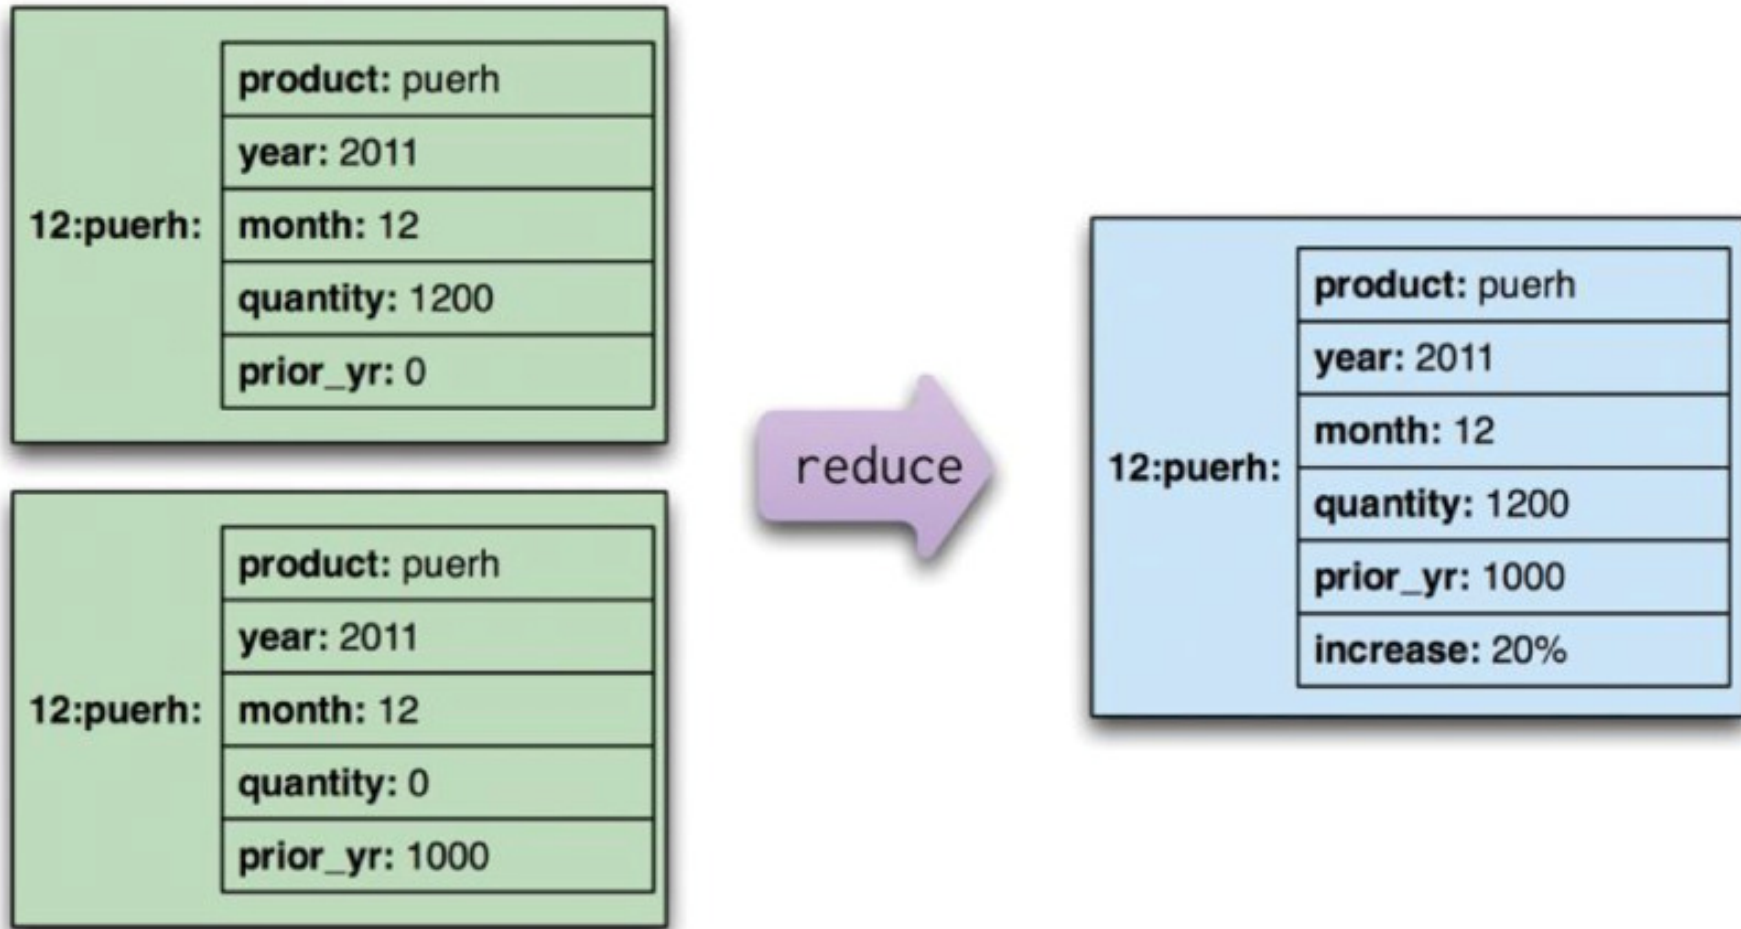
12:puerh:

| product: puerh |
|---|
| year: 2011 |
| month: 12 |
| quantity: 1200 |
| prior_yr: 0 |

12:puerh:

| product: puerh |
|---|
| year: 2011 |
| month: 12 |
| quantity: 0 |
| prior_yr: 1000 |

reduce

12:puerh:

| product: puerh |
|---|
| year: 2011 |
| month: 12 |
| quantity: 1200 |
| prior_yr: 1000 |
| increase: 20% |